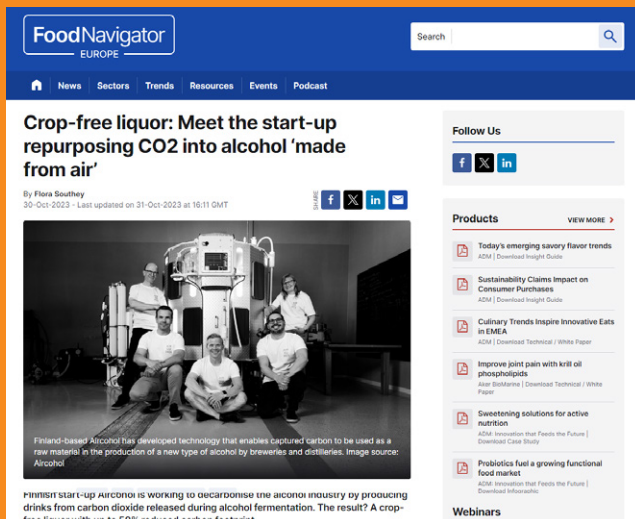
FoodNavigator
EUROPE

Search

News Sectors Trends Resources Events Podcast

Crop-free liquor: Meet the start-up repurposing CO2 into alcohol 'made from air'

By Flora Southey
30-Oct-2023 - Last updated on 31-Oct-2023 at 16:11 GMT

SHARE

Finland-based Aircohol has developed technology that enables captured carbon to be used as a raw material in the production of a new type of alcohol by breweries and distilleries. Image source: Aircohol

Finnish start-up Aircohol is working to decarbonise the alcohol industry by producing drinks from carbon dioxide released during alcohol fermentation. The result? A crop-free liquor with up to 50% reduced carbon footprint.

Follow Us

Products VIEW MORE

Today's emerging savory flavor trends
ADM | Download Insight Guide

Sustainability Claims Impact on Consumer Purchases
ADM | Download Insight Guide

Culinary Trends Inspire Innovative Eats in EMEA
ADM | Download Technical / White Paper

Improve joint pain with krill oil phospholipids
Aker BioMarine | Download Technical / White Paper

Sweetening solutions for active nutrition
ADM: Innovation that Feeds the Future | Download Case Study

Probiotics fuel a growing functional food market
ADM: Innovation that Feeds the Future | Download Infographic

Webinars